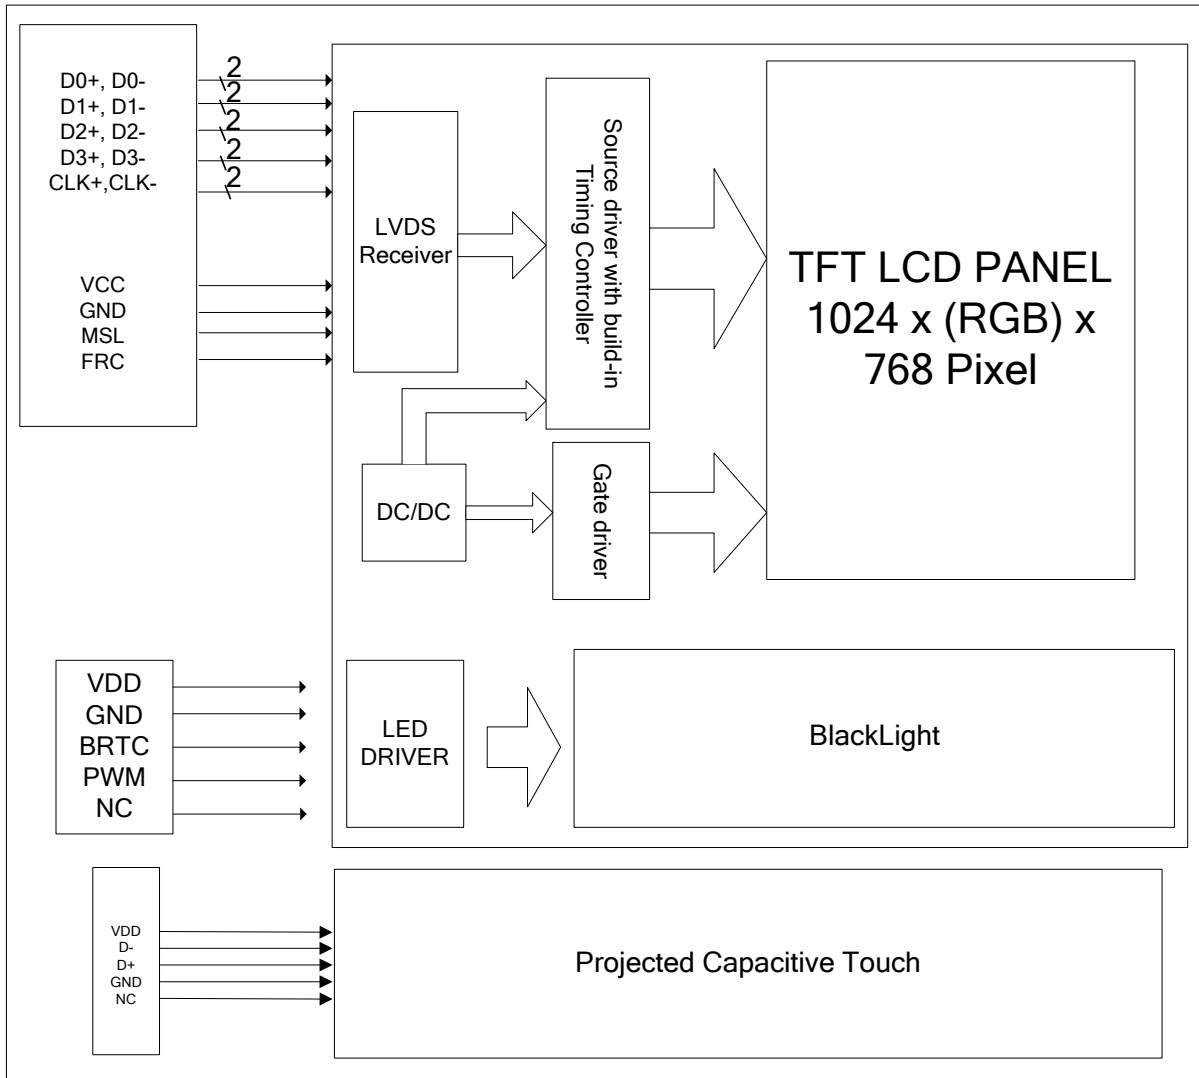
D0+, D0-
D1+, D1-
D2+, D2-
D3+, D3-
CLK+,CLK-

2
2
2
2
2

VCC
GND
MSL
FRC

LVDS Receiver

Source driver with build-in Timing Controller

TFT LCD PANEL
1024 x (RGB) x
768 Pixel

DC/DC

Gate driver

VDD
GND
BRTC
PWM
NC

LED DRIVER

BlackLight

VDD
D-
D+
GND
NC

Projected Capacitive Touch